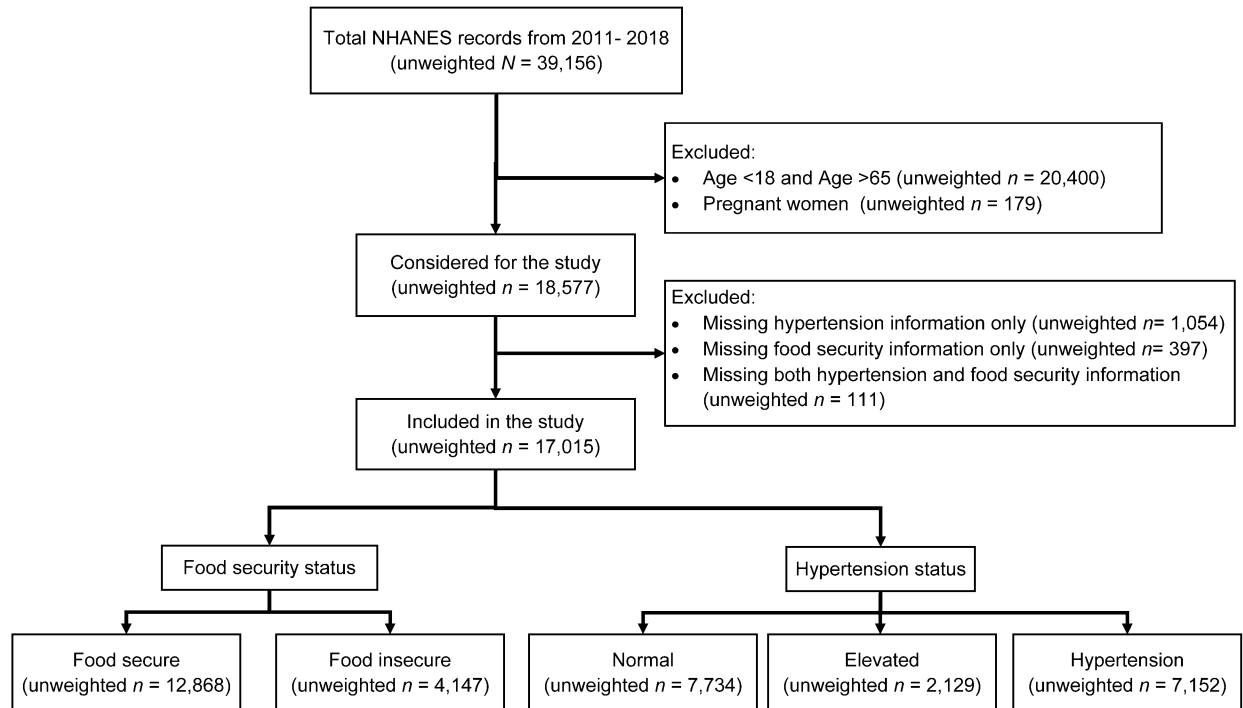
Total NHANES records from 2011- 2018
(unweighted $N$ = 39,156)

Excluded:
- Age <18 and Age >65 (unweighted $n$ = 20,400)
- Pregnant women (unweighted $n$ = 179)

Considered for the study
(unweighted $n$ = 18,577)

Excluded:
- Missing hypertension information only (unweighted $n$= 1,054)
- Missing food security information only (unweighted $n$= 397)
- Missing both hypertension and food security information (unweighted $n$ = 111)

Included in the study
(unweighted $n$ = 17,015)

Food security status

Hypertension status

Food secure
(unweighted $n$ = 12,868)

Food insecure
(unweighted $n$ = 4,147)

Normal
(unweighted $n$ = 7,734)

Elevated
(unweighted $n$ = 2,129)

Hypertension
(unweighted $n$ = 7,152)